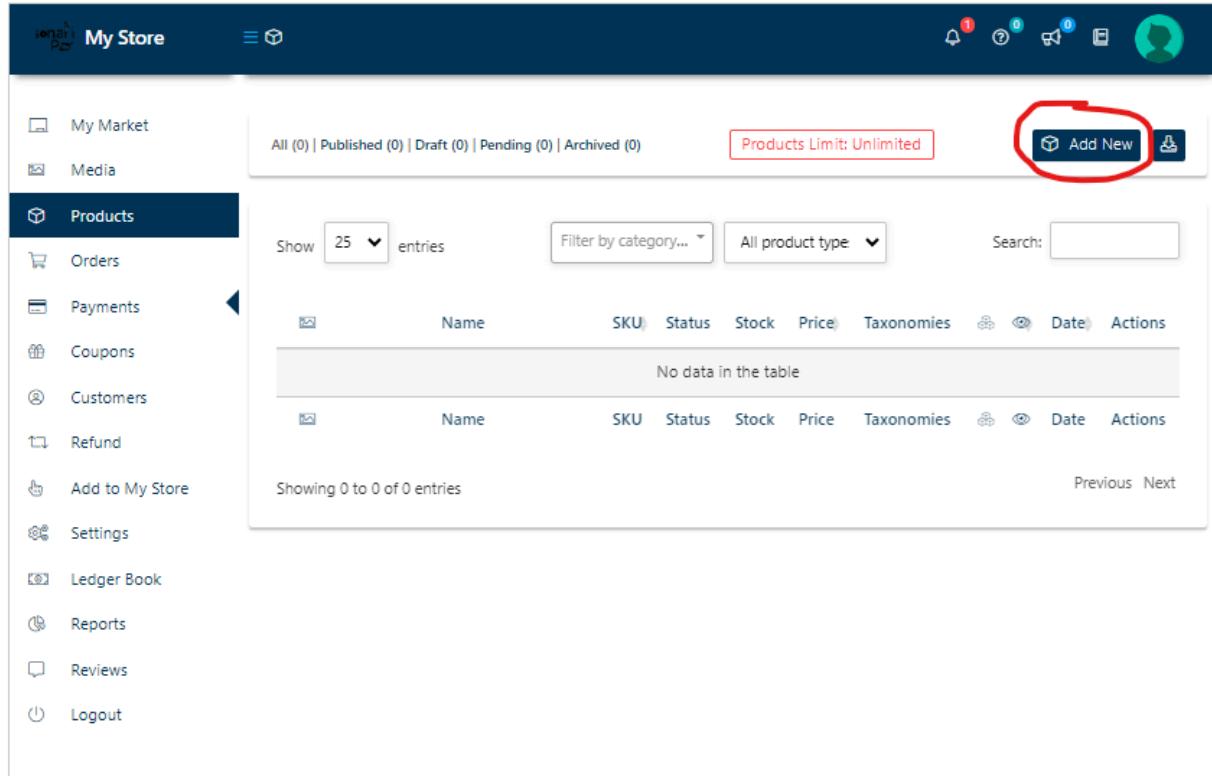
My Store

1 0 0

My Market
Media
Products
Orders
Payments
Coupons
Customers
Refund
Add to My Store
Settings
Ledger Book
Reports
Reviews
Logout

All (0) | Published (0) | Draft (0) | Pending (0) | Archived (0)

Products Limit: Unlimited

Add New

Show 25 entries

Filter by category...

All product type

Search:

| | Name | SKU | Status | Stock | Price | Taxonomies | | | Date | Actions |
|---|---|---|---|---|---|---|---|---|---|---|
| No data in the table | | | | | | | | | | |
| | Name | SKU | Status | Stock | Price | Taxonomies | | | Date | Actions |

Showing 0 to 0 of 0 entries

Previous Next